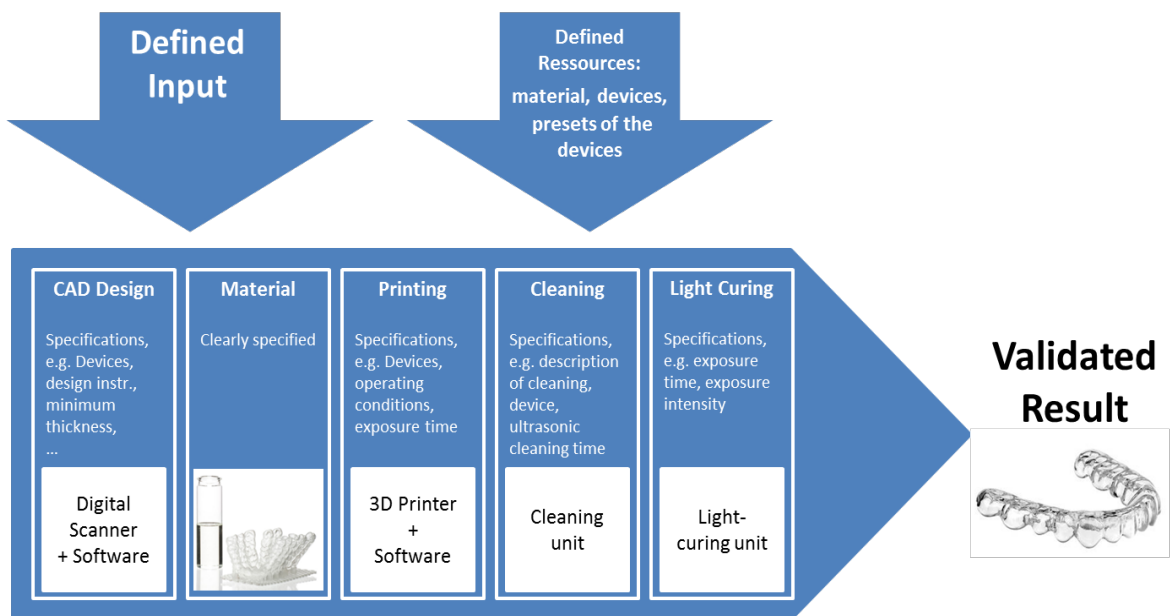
Defined Input

Defined Ressources: material, devices, presets of the devices

CAD Design

Specifications, e.g. Devices, design instr., minimum thickness, ...

Digital Scanner + Software

Material

Clearly specified

Printing

Specifications, e.g. Devices, operating conditions, exposure time

3D Printer + Software

Cleaning

Specifications, e.g. description of cleaning, device, ultrasonic cleaning time

Cleaning unit

Light Curing

Specifications, e.g. exposure time, exposure intensity

Light-curing unit

Validated Result